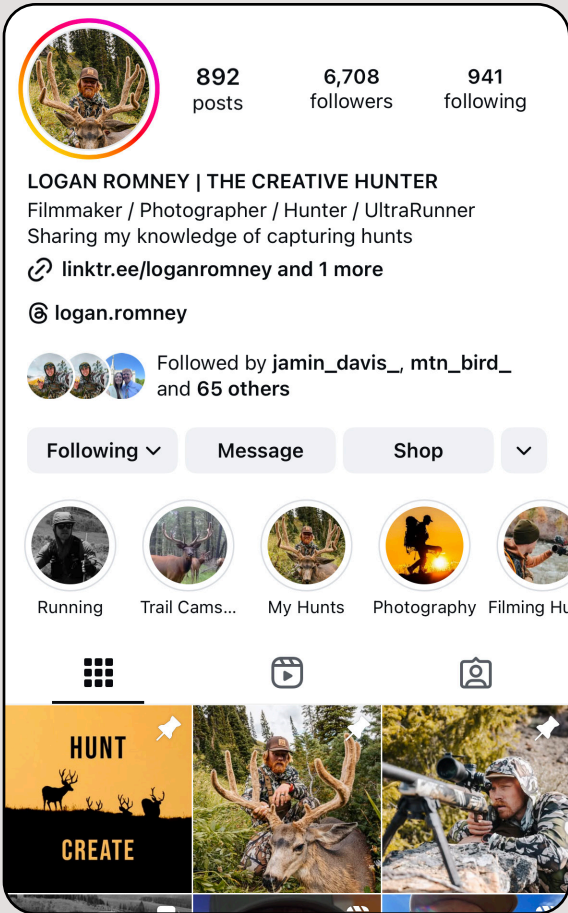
892 posts
6,708 followers
941 following

LOGAN ROMNEY | THE CREATIVE HUNTER
Filmmaker / Photographer / Hunter / UltraRunner
Sharing my knowledge of capturing hunts
linktr.ee/loganromney and 1 more
logan.romney

Followed by jamin_davis_, mtn_bird_ and 65 others

Following
Message
Shop

Running
Trail Cams...
My Hunts
Photography
Filming Hu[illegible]

HUNT
CREATE